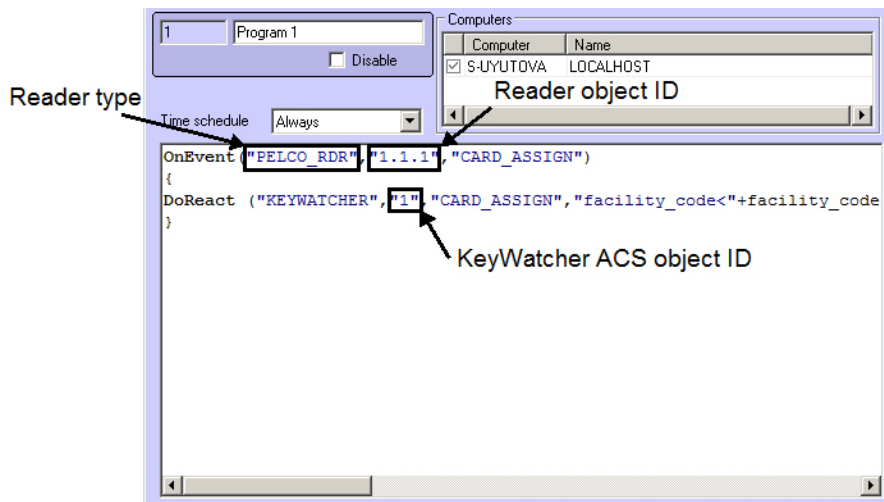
1 Program 1

Disable

Computers

| Computer | Name |
|---|---|
| S-UYUTOVA | LOCALHOST |

Reader type

Reader object ID

Time schedule Always

OnEvent("PELCO_RDR","1.1.1","CARD_ASSIGN")
{
DoReact ("KEYWATCHER","1","CARD_ASSIGN","facility_code<"+facility_code
}

KeyWatcher ACS object ID